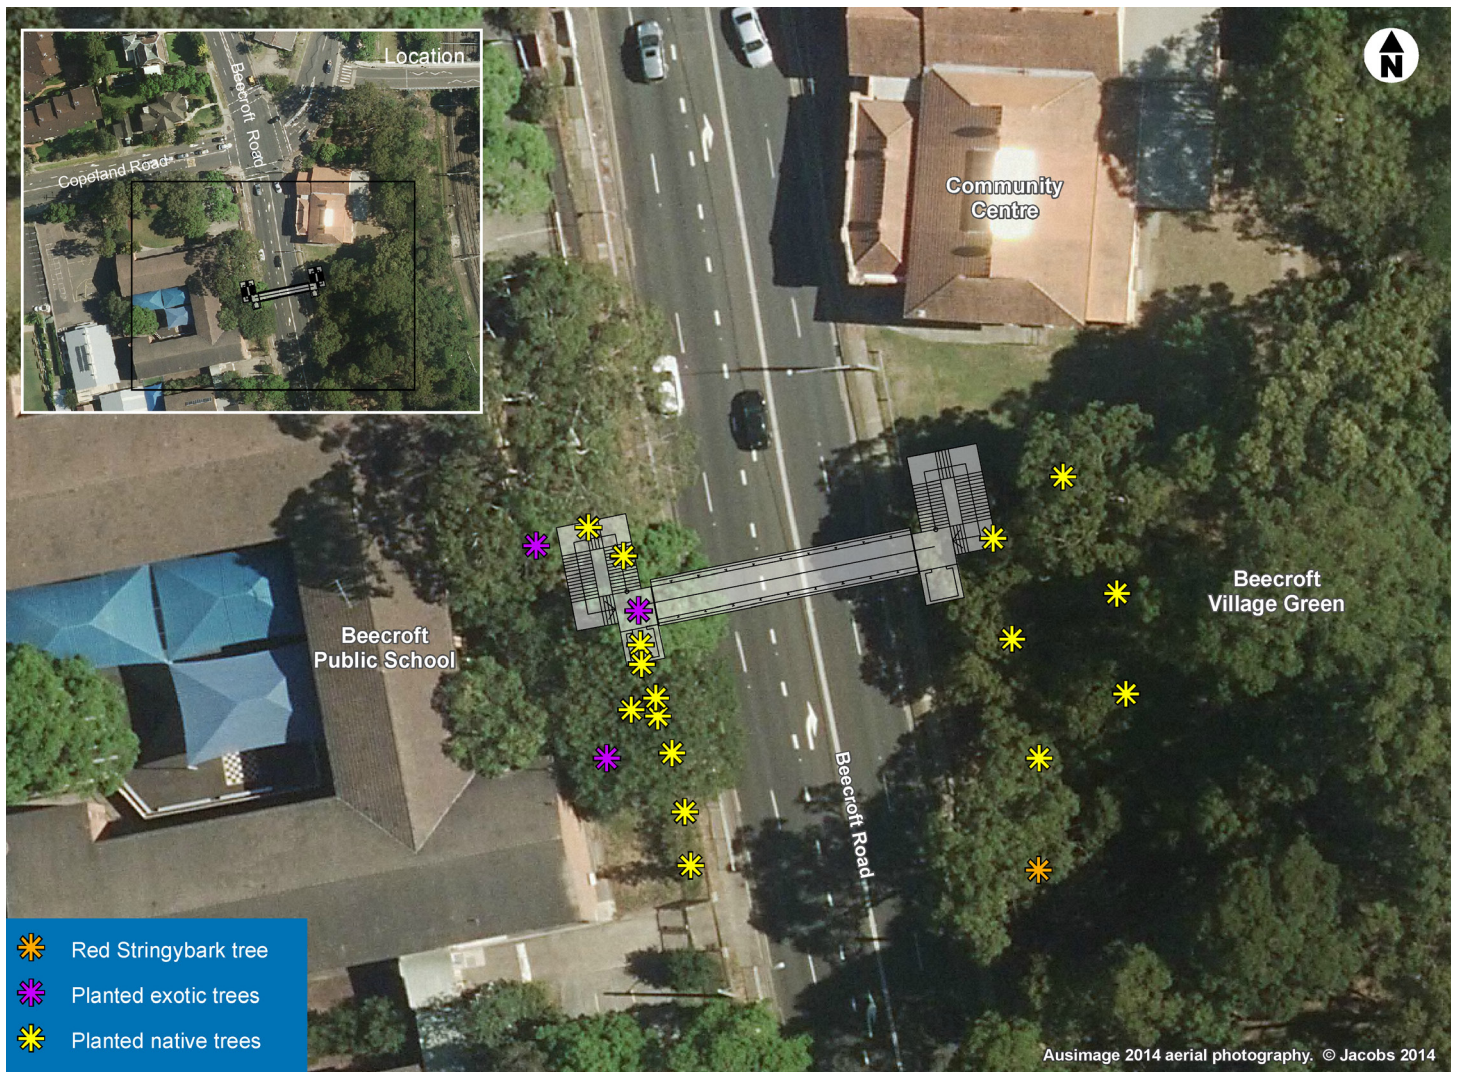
Location

Beecroft Road

Copeland Road

N

Community Centre

Beecroft Village Green

Beecroft Public School

Beecroft Road

Red Stringybark tree
Planted exotic trees
Planted native trees

Ausimage 2014 aerial photography. © Jacobs 2014